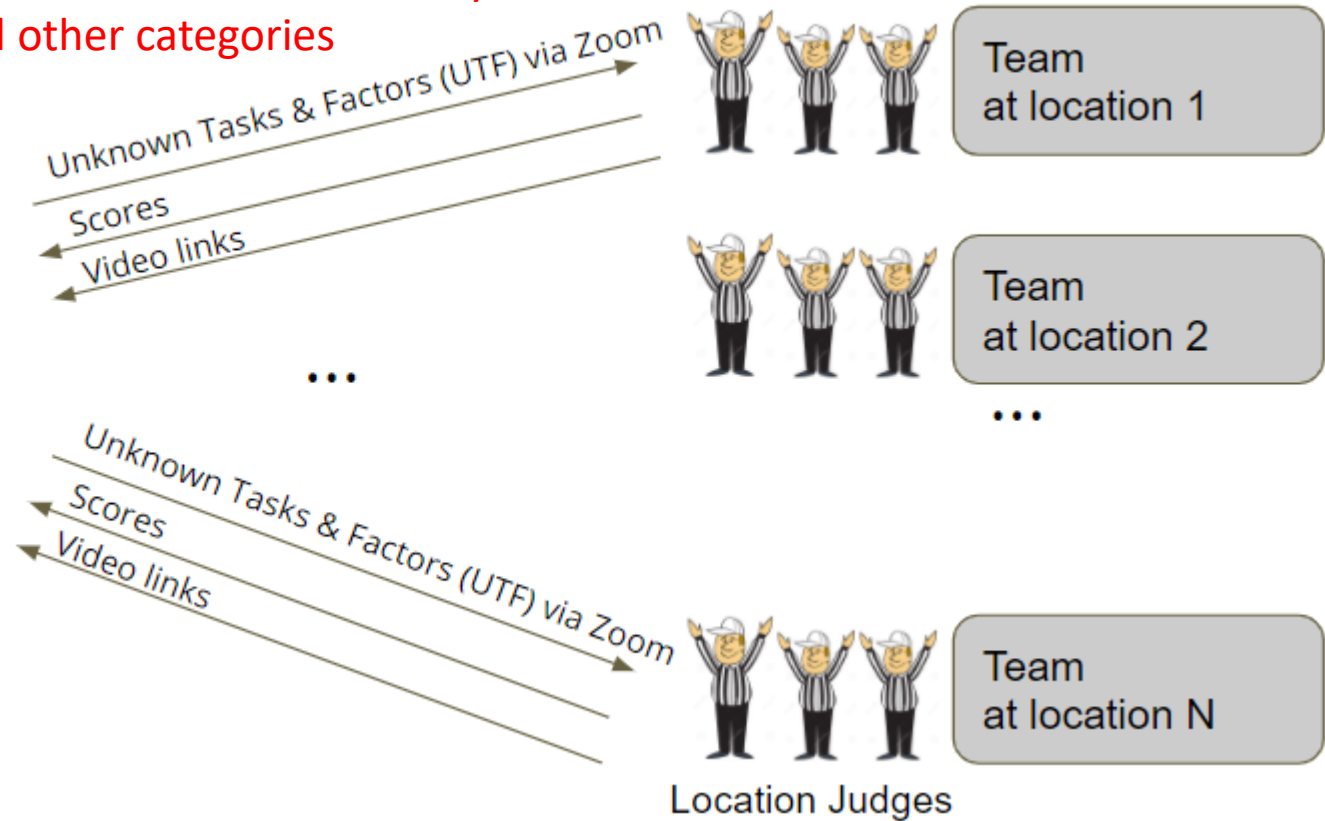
l other categories

Unknown Tasks & Factors (UTF) via Zoom
Scores
Video links

Team at location 1

Team at location 2

...

...

Unknown Tasks & Factors (UTF) via Zoom
Scores
Video links

Team at location N

Location Judges